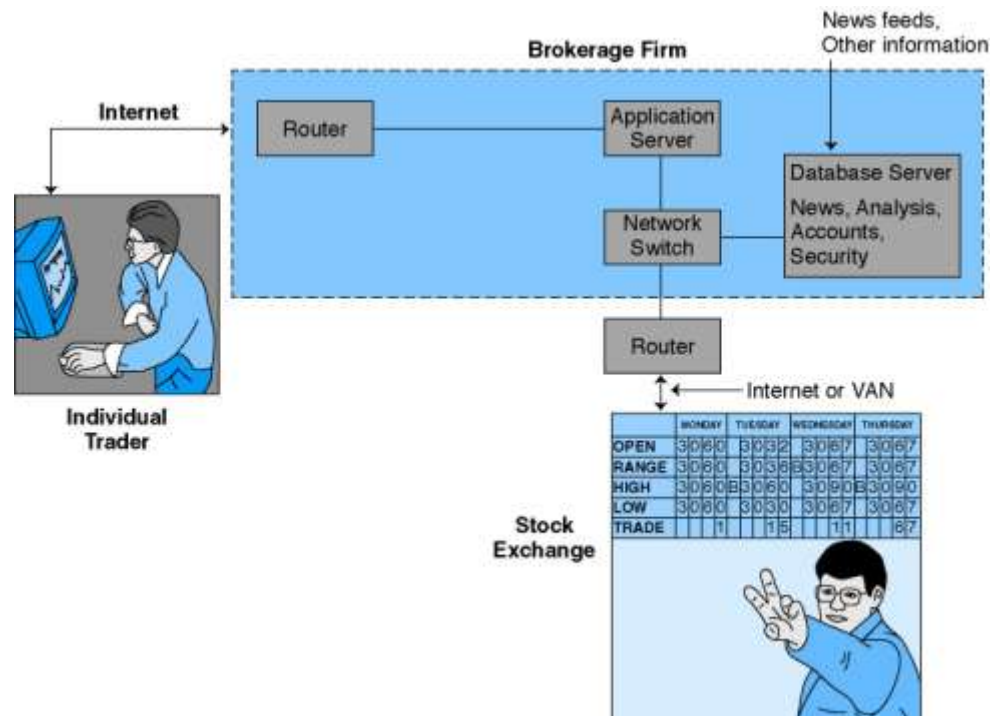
News feeds, Other information

Brokerage Firm

Internet

Router

Application Server

Database Server

News, Analysis, Accounts, Security

Network Switch

Router

Internet or VAN

Individual Trader

Stock Exchange

| | MONDAY | TUESDAY | WEDNESDAY | THURSDAY |
|---|---|---|---|---|
| OPEN | 3060 | 3032 | 3067 | 3067 |
| RANGE | 3080 | 3036B | 3067 | 3067 |
| HIGH | 3060B | 3060 | 3090B | 3090 |
| LOW | 3060 | 3030 | 3067 | 3067 |
| TRADE | 1 | 15 | 11 | 67 |